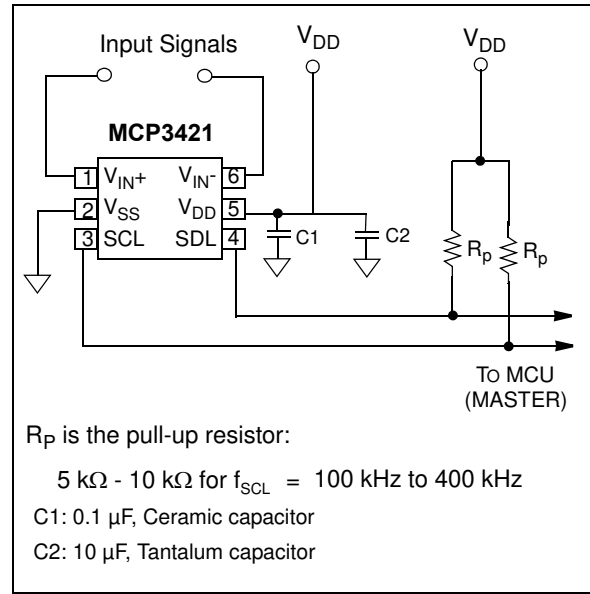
Input Signals

$V_{DD}$

$V_{DD}$

MCP3421

1 $V_{IN}+$

$V_{IN}-$ 6

2 $V_{SS}$

$V_{DD}$ 5

3 SCL

SDL 4

C1

C2

$R_p$

$R_p$

To MCU (MASTER)

$R_P$ is the pull-up resistor:

5 kΩ - 10 kΩ for $f_{SCL}$ = 100 kHz to 400 kHz

C1: 0.1 µF, Ceramic capacitor

C2: 10 µF, Tantalum capacitor